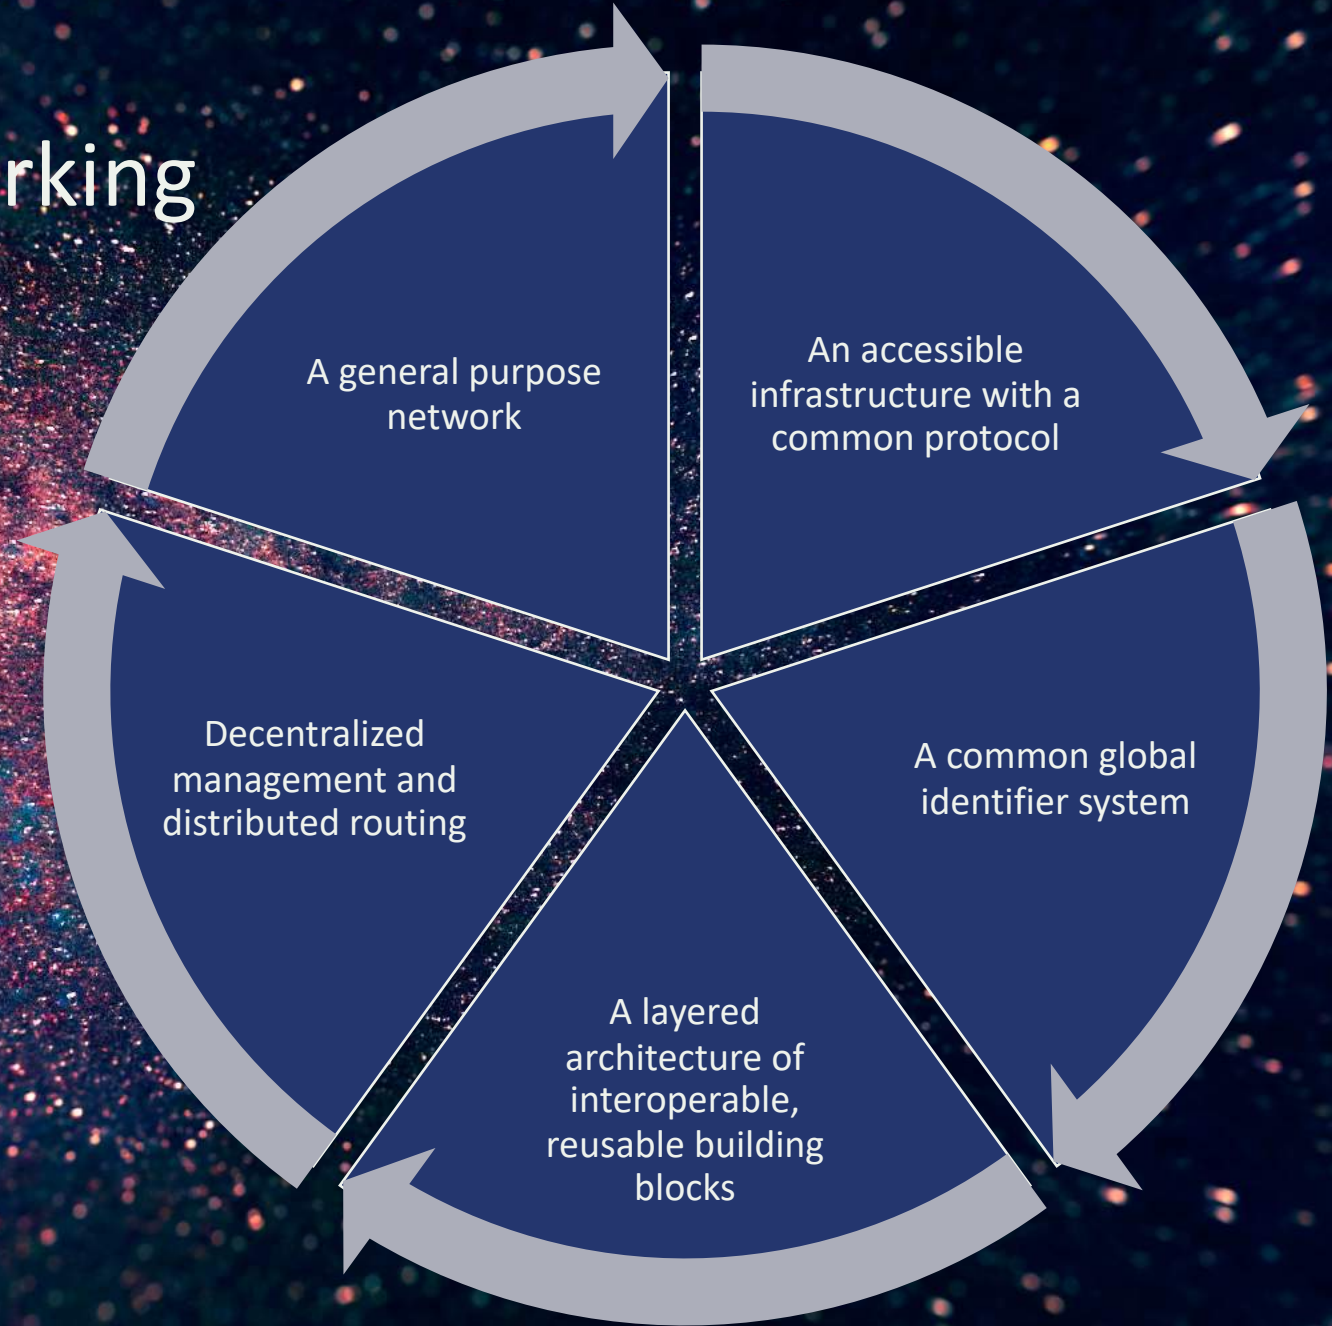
rking

A general purpose network

An accessible infrastructure with a common protocol

A common global identifier system

A layered architecture of interoperable, reusable building blocks

Decentralized management and distributed routing